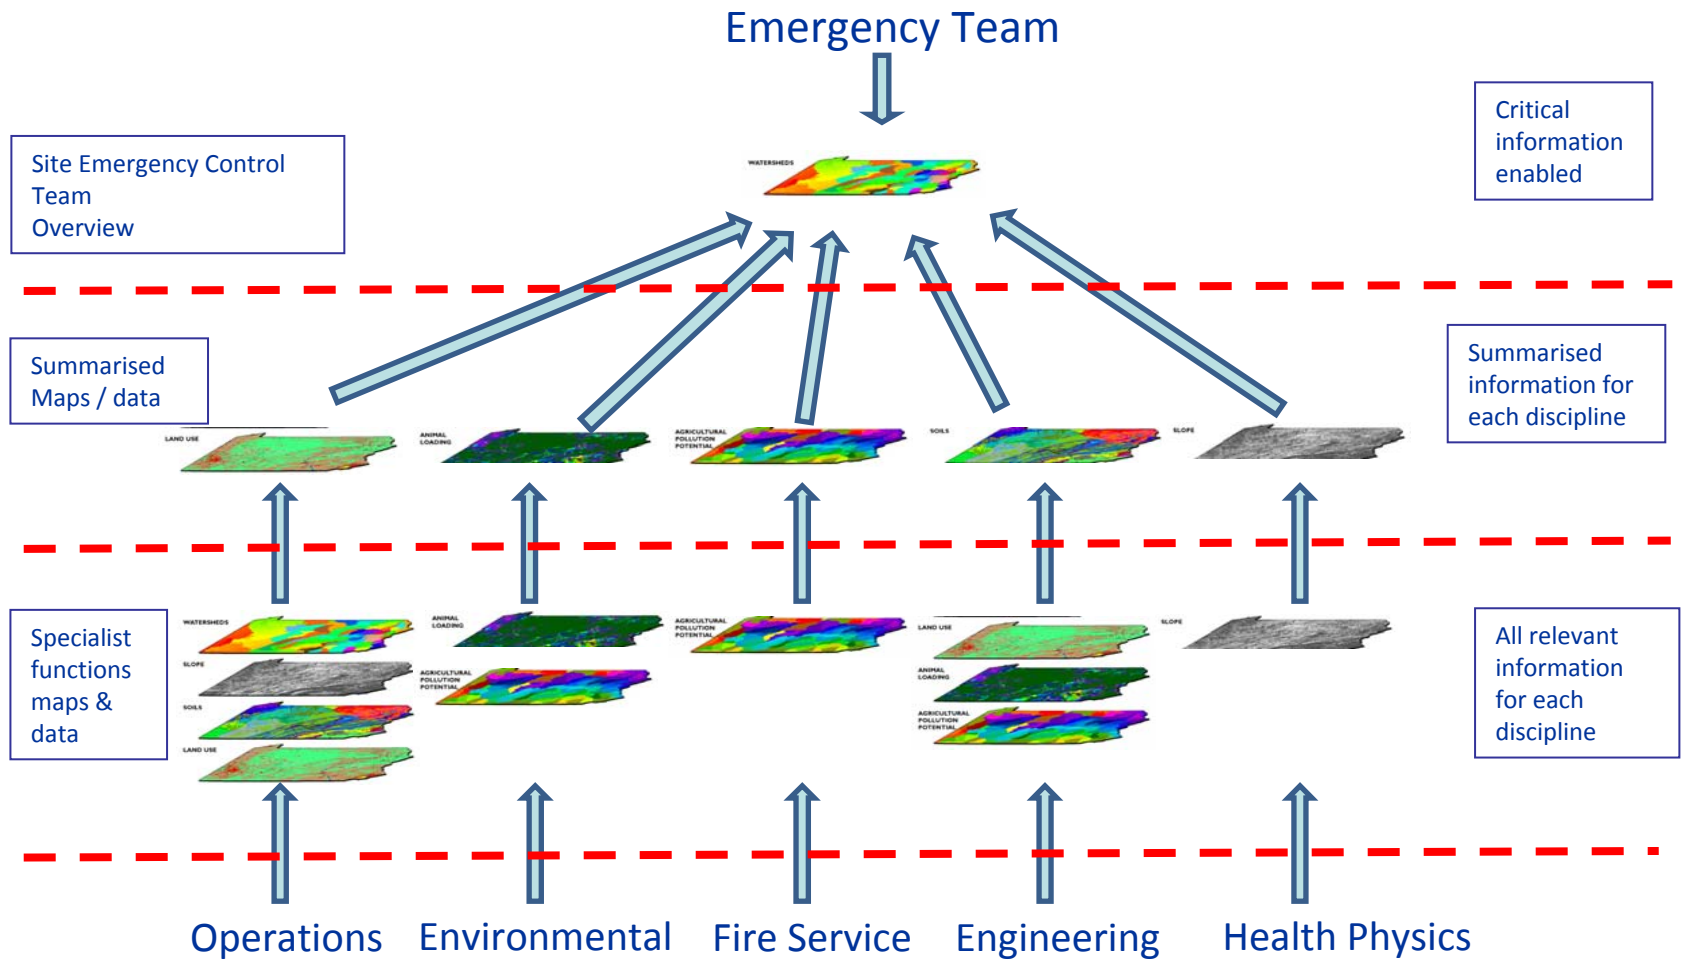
Emergency Team

Critical information enabled

Site Emergency Control Team Overview

WATERSHEDS

Summarised Maps / data

Summarised information for each discipline

LAND USE

ANIMAL LOADING

AGRICULTURAL POLLUTION POTENTIAL

SOILS

SLOPE

Specialist functions maps & data

WATERSHEDS

SLOPE

SOILS

LAND USE

ANIMAL LOADING

AGRICULTURAL POLLUTION POTENTIAL

AGRICULTURAL POLLUTION POTENTIAL

LAND USE

ANIMAL LOADING

AGRICULTURAL POLLUTION POTENTIAL

SLOPE

All relevant information for each discipline

Operations Environmental Fire Service Engineering Health Physics